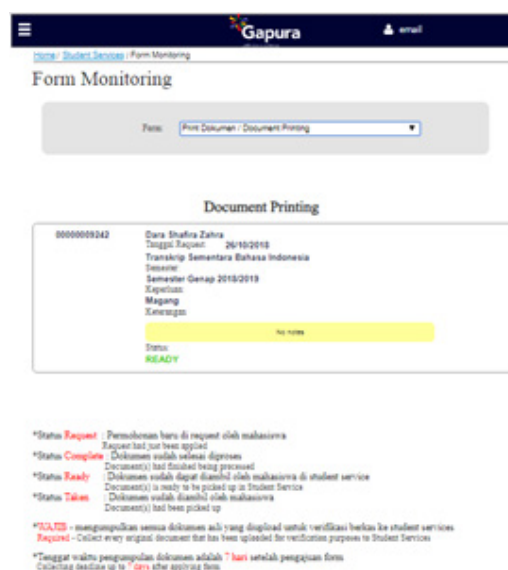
Gapura

email

Home / Student Services / Form Monitoring

Form Monitoring

Form: Print Dokumen / Document Printing

Document Printing

00000009242

Dara Shafira Zahra
Tanggal Request 26/10/2018
Transkrip Sementara Bahasa Indonesia
Semester
Semester Genap 2018/2019
Keperluan
Magang
Keterangan

No notes

Status
READY

*Status Request : Permohonan baru di request oleh mahasiswa
Request had just been applied
*Status Complete : Dokumen sudah selesai diproses
Document(s) had finished being processed
*Status Ready : Dokumen sudah dapat diambil oleh mahasiswa di student service
Document(s) is ready to be picked up in Student Service
*Status Taken : Dokumen sudah diambil oleh mahasiswa
Document(s) had been picked up

*WAJIB - mengumpulkan semua dokumen asli yang diupload untuk verifikasi berkas ke student services
Required - Collect every original document that has been uploaded for verification purposes to Student Services

*Tenggat waktu pengumpulan dokumen adalah 7 hari setelah pengajuan form
Collecting deadline up to 7 days after applying form.